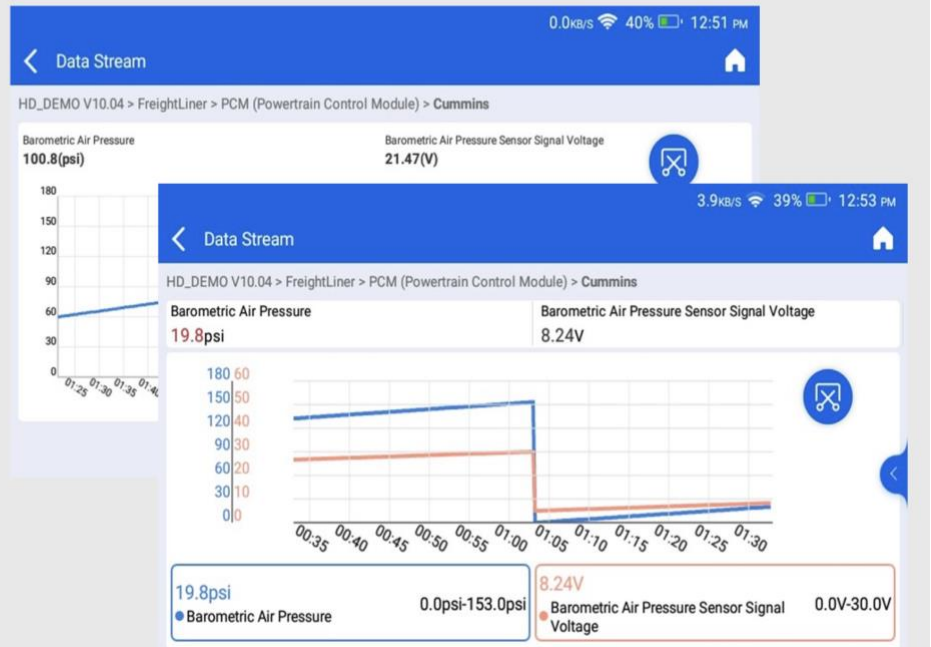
0.0KB/S 40% 12:51 PM

Data Stream

HD_DEMO V10.04 > FreightLiner > PCM (Powertrain Control Module) > **Cummins**

Barometric Air Pressure
**100.8(psi)**

Barometric Air Pressure Sensor Signal Voltage
**21.47(V)**

180
150
120
90
60
30
0
01:25 01:30 01:35 01:40

3.9KB/S 39% 12:53 PM

Data Stream

HD_DEMO V10.04 > FreightLiner > PCM (Powertrain Control Module) > **Cummins**

Barometric Air Pressure
19.8psi

Barometric Air Pressure Sensor Signal Voltage
8.24V

180 60
150 50
120 40
90 30
60 20
30 10
0 0
00:35 00:40 00:45 00:50 00:55 01:00 01:05 01:10 01:15 01:20 01:25 01:30

19.8psi
Barometric Air Pressure
0.0psi-153.0psi

8.24V
Barometric Air Pressure Sensor Signal Voltage
0.0V-30.0V